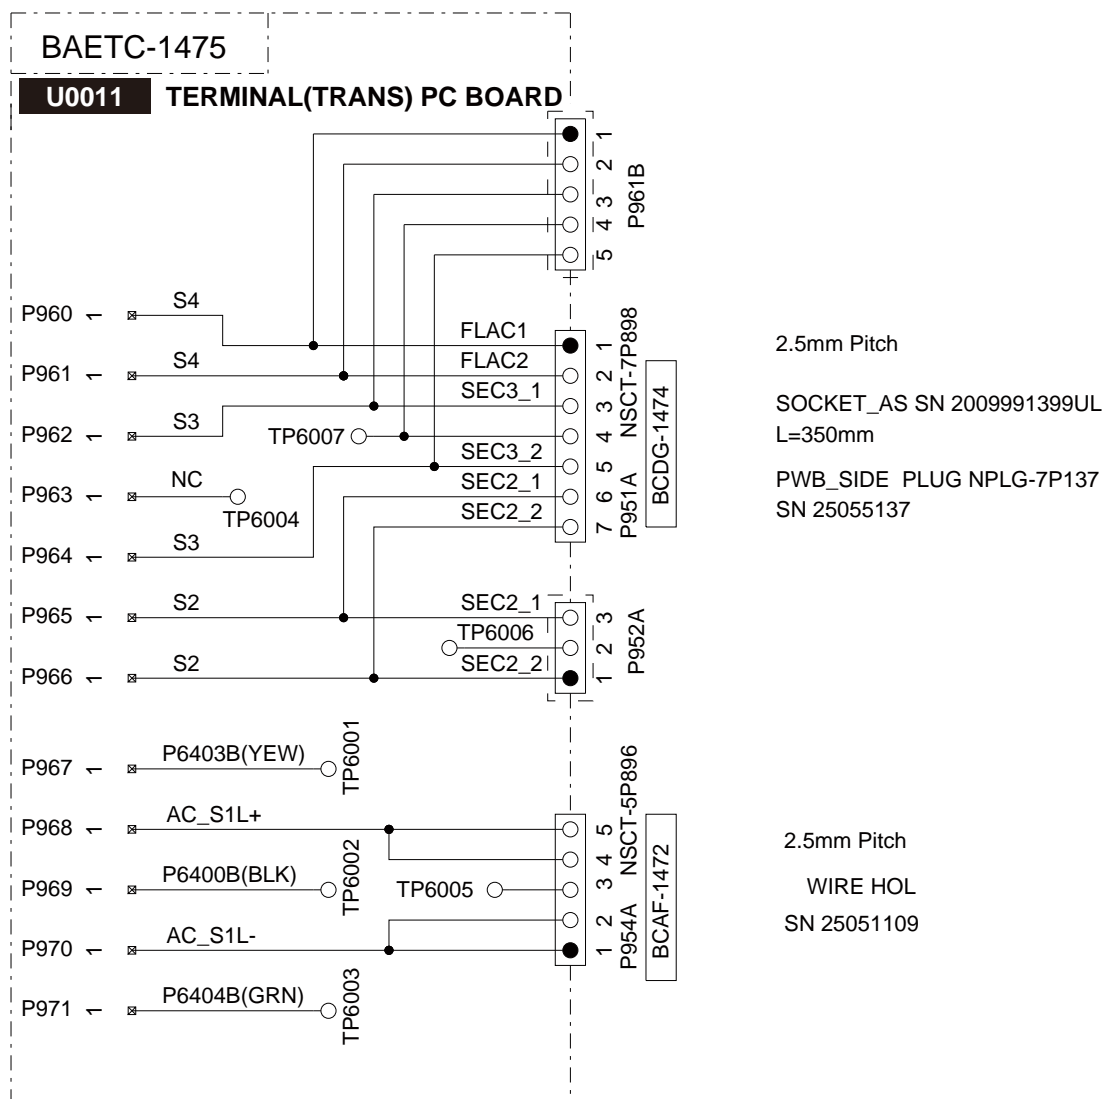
BAETC-1475

U0011 TERMINAL(TRANS) PC BOARD

1
2
3
4
5
P961B

P960 S4
P961 S4
P962 S3
P963 NC
P964 S3
P965 S2
P966 S2

FLAC1
FLAC2
SEC3_1
TP6007
SEC3_2
SEC2_1
SEC2_2
TP6004

1
2
3
4
5
6
7
P951A
NSCT-7P898
BCDG-1474

2.5mm Pitch

SOCKET_AS SN 2009991399UL
L=350mm

PWB_SIDE PLUG NPLG-7P137
SN 25055137

SEC2_1
TP6006
SEC2_2
3
2
1
P952A

P967 P6403B(YEW) TP6001
P968 AC_S1L+
P969 P6400B(BLK) TP6002
TP6005
P970 AC_S1L-
P971 P6404B(GRN) TP6003

5
4
3
2
1
P954A
NSCT-5P896
BCAF-1472

2.5mm Pitch

WIRE HOL
SN 25051109